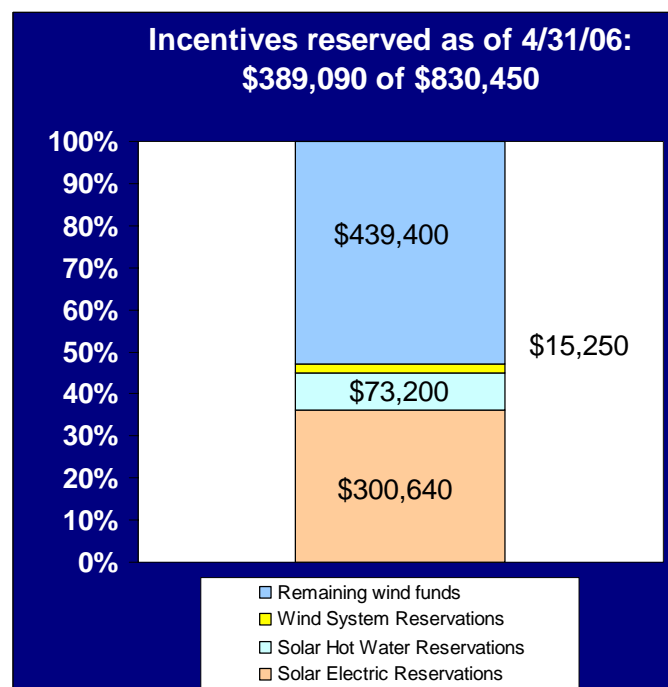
Incentives reserved as of 4/31/06:
$389,090 of $830,450

100%
90%
80%
70%
60%
50%
40%
30%
20%
10%
0%

$439,400
$15,250
$73,200
$300,640

Remaining wind funds
Wind System Reservations
Solar Hot Water Reservations
Solar Electric Reservations